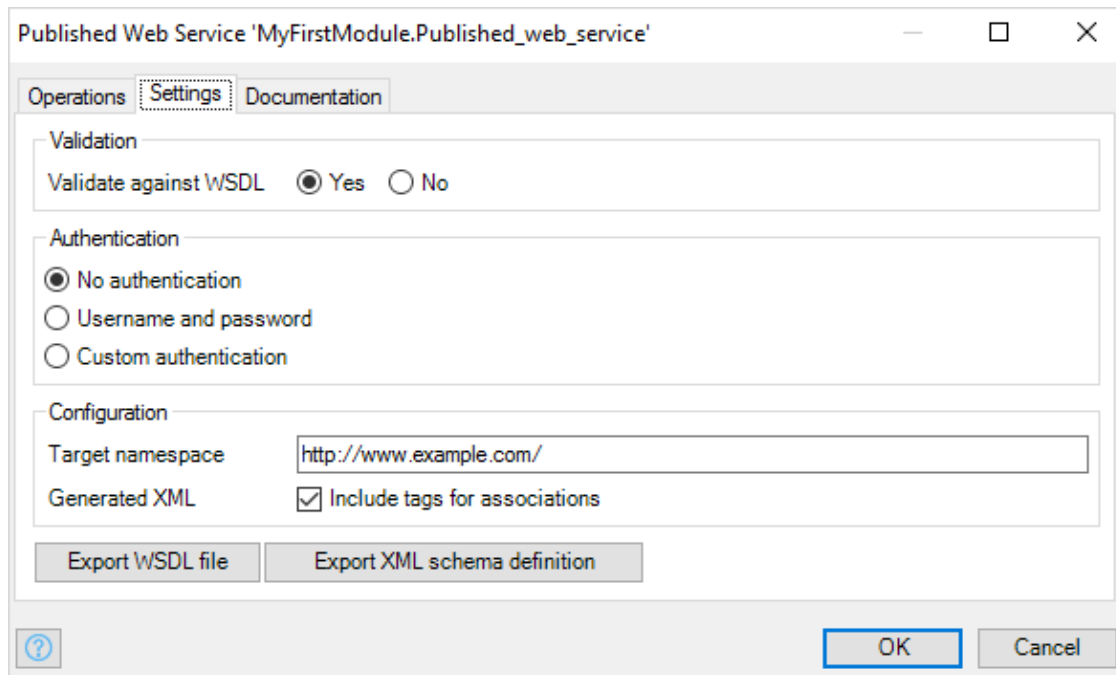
Published Web Service 'MyFirstModule.Published_web_service'

Operations Settings Documentation

Validation

Validate against WSDL Yes No

Authentication

No authentication

Username and password

Custom authentication

Configuration

Target namespace http://www.example.com/

Generated XML Include tags for associations

Export WSDL file Export XML schema definition

?

OK Cancel